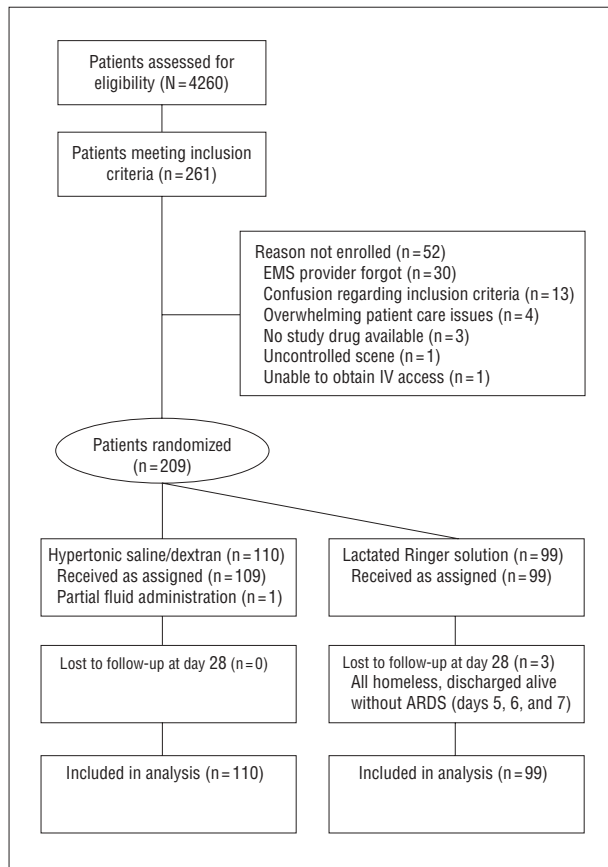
Patients assessed for eligibility (N = 4260)

Patients meeting inclusion criteria (n = 261)

Reason not enrolled (n = 52)
EMS provider forgot (n = 30)
Confusion regarding inclusion criteria (n = 13)
Overwhelming patient care issues (n = 4)
No study drug available (n = 3)
Uncontrolled scene (n = 1)
Unable to obtain IV access (n = 1)

Patients randomized (n = 209)

Hypertonic saline/dextran (n = 110)
Received as assigned (n = 109)
Partial fluid administration (n = 1)

Lactated Ringer solution (n = 99)
Received as assigned (n = 99)

Lost to follow-up at day 28 (n = 0)

Lost to follow-up at day 28 (n = 3)
All homeless, discharged alive without ARDS (days 5, 6, and 7)

Included in analysis (n = 110)

Included in analysis (n = 99)